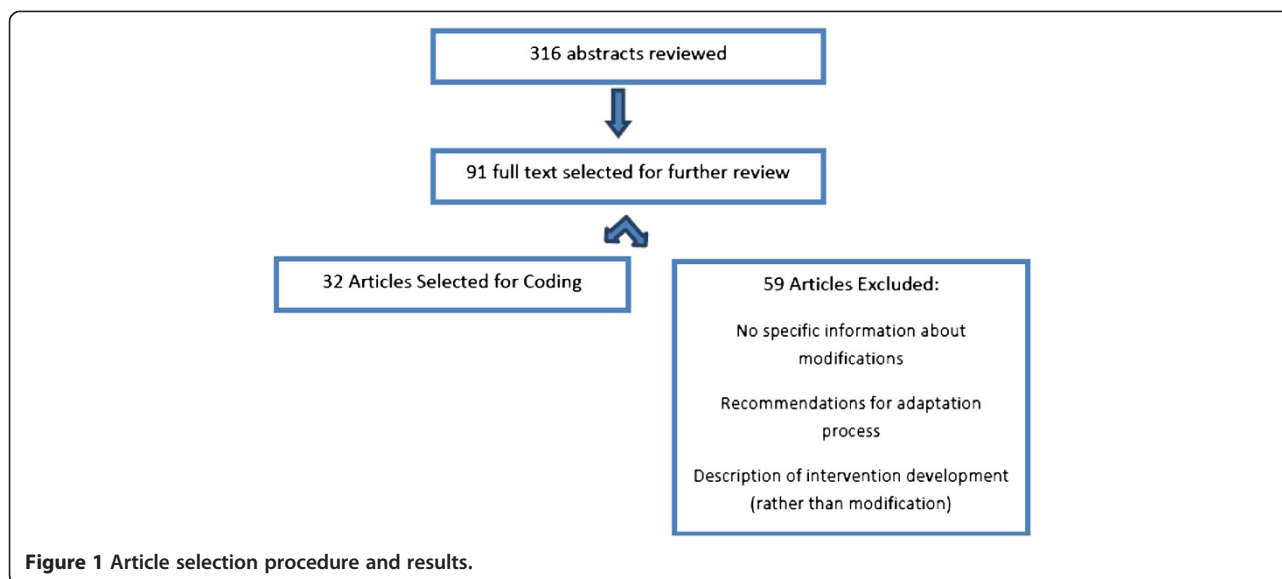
316 abstracts reviewed

91 full text selected for further review

32 Articles Selected for Coding

59 Articles Excluded:

No specific information about modifications

Recommendations for adaptation process

Description of intervention development (rather than modification)

**Figure 1** Article selection procedure and results.